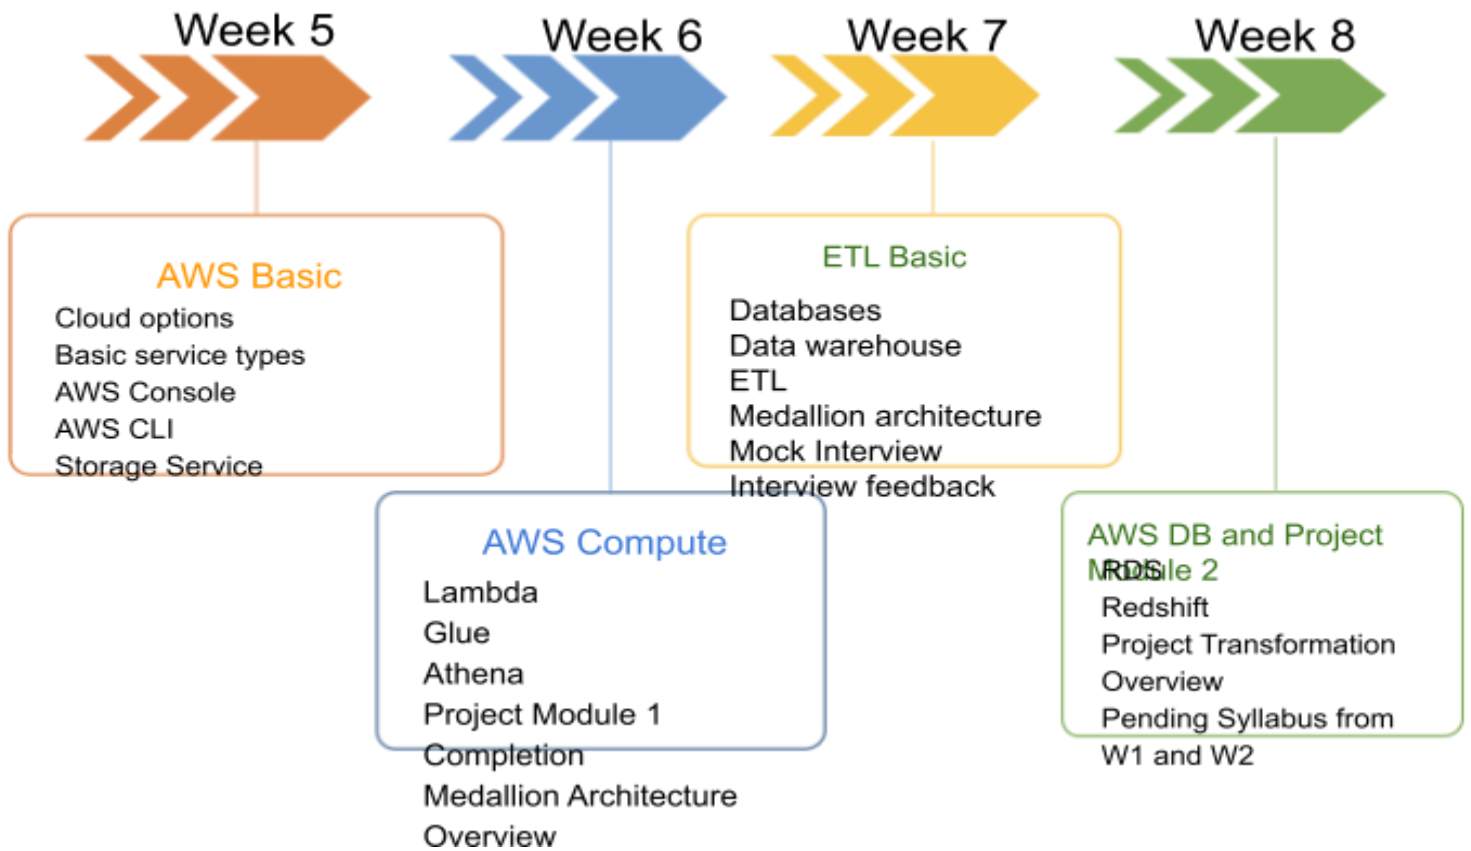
Week 5

Week 6

Week 7

Week 8

AWS Basic
Cloud options
Basic service types
AWS Console
AWS CLI
Storage Service

ETL Basic
Databases
Data warehouse
ETL
Medallion architecture
Mock Interview
Interview feedback

AWS Compute
Lambda
Glue
Athena
Project Module 1 Completion
Medallion Architecture Overview

AWS DB and Project Module 2
RDS
Redshift
Project Transformation Overview
Pending Syllabus from W1 and W2